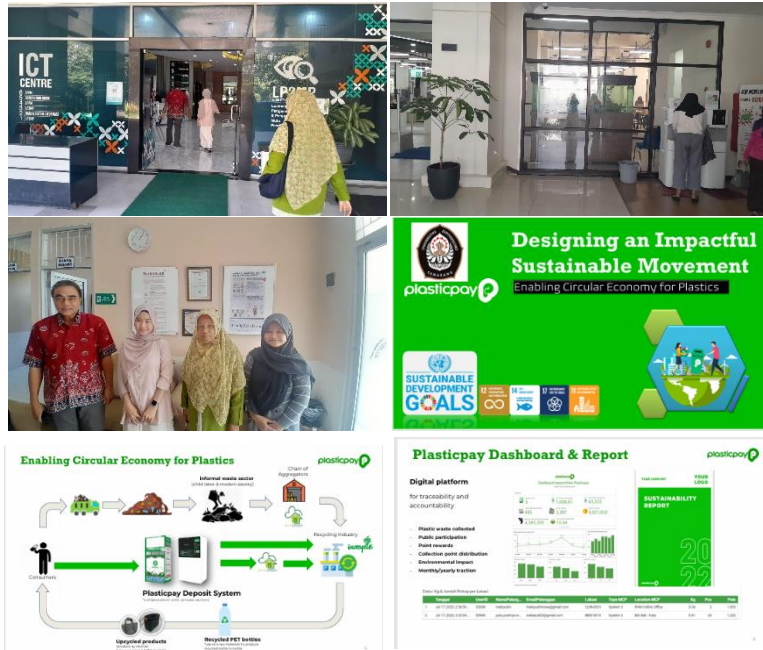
ICT CENTRE

LPPMP

Designing an Impactful Sustainable Movement

Enabling Circular Economy for Plastics

plasticpay

SUSTAINABLE DEVELOPMENT GOALS

Enabling Circular Economy for Plastics

plasticpay

Informal waste sector

Chain of Aggregators

Recycling industry

Consumers

Plasticpay Deposit System

Upcycled products

Recycled PET bottles

Plasticpay Dashboard & Report

plasticpay

Digital platform

for traceability and accountability

- Plastic waste collected
- Public participation
- Point rewards
- Collection point distribution
- Environmental impact
- Monthly/yearly traction

YOUR LOGO

SUSTAINABILITY REPORT

2022